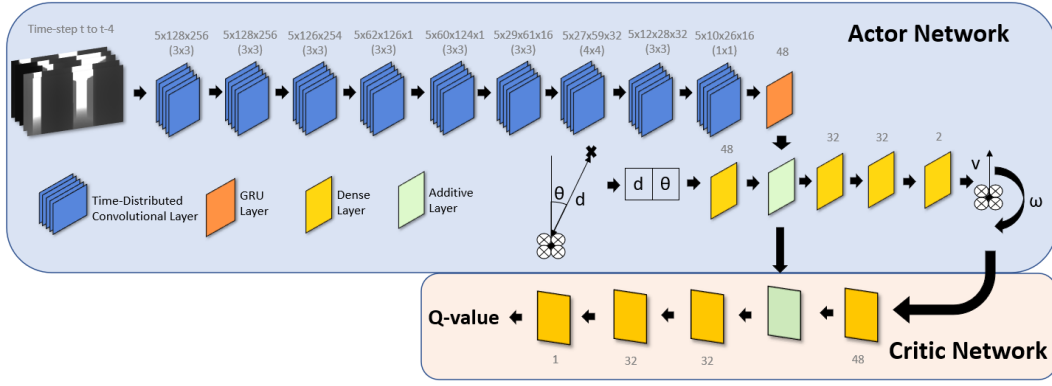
Time-step t to t-4

5x128x256 (3x3)
5x128x256 (3x3)
5x126x254 (3x3)
5x62x126x1 (3x3)
5x60x124x1 (3x3)
5x29x61x16 (3x3)
5x27x59x32 (4x4)
5x12x28x32 (3x3)
5x10x26x16 (1x1)
48

Actor Network

θ
d
d θ
48
32
32
2
v
ω

Time-Distributed Convolutional Layer
GRU Layer
Dense Layer
Additive Layer

Q-value
1
32
32
48

Critic Network